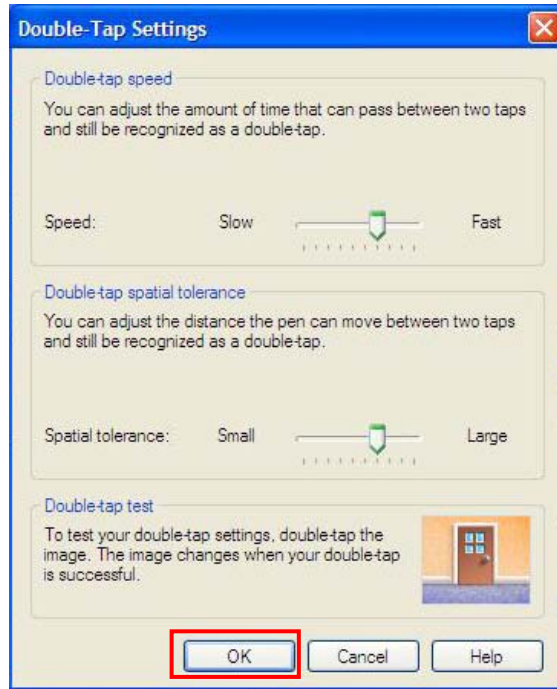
Double-Tap Settings

Double-tap speed

You can adjust the amount of time that can pass between two taps and still be recognized as a double-tap.

Speed: Slow Fast

Double-tap spatial tolerance

You can adjust the distance the pen can move between two taps and still be recognized as a double-tap.

Spatial tolerance: Small Large

Double-tap test

To test your double-tap settings, double-tap the image. The image changes when your double-tap is successful.

OK Cancel Help